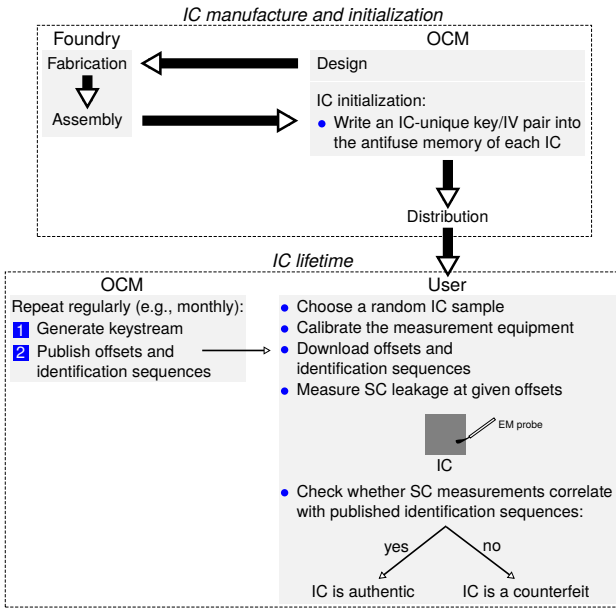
IC manufacture and initialization

Foundry

Fabrication

Assembly

OCM

Design

IC initialization:

• Write an IC-unique key/IV pair into the antifuse memory of each IC

Distribution

IC lifetime

OCM

Repeat regularly (e.g., monthly):

1 Generate keystream

2 Publish offsets and identification sequences

User

• Choose a random IC sample

• Calibrate the measurement equipment

• Download offsets and identification sequences

• Measure SC leakage at given offsets

EM probe

IC

• Check whether SC measurements correlate with published identification sequences:

yes

no

IC is authentic

IC is a counterfeit